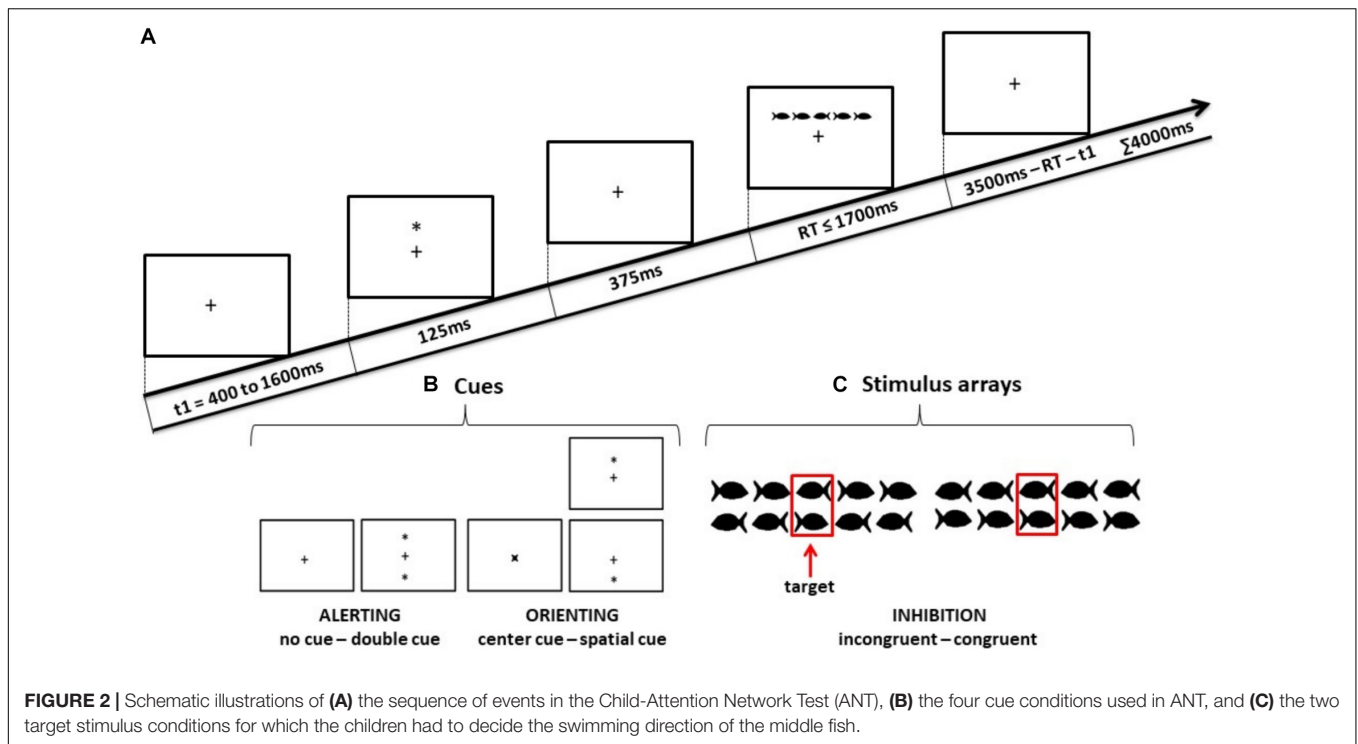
A

+

*
+

+

+

+

t1 = 400 to 1600ms

125ms

375ms

RT ≤ 1700ms

3500ms – RT – t1

∑4000ms

B Cues

C Stimulus arrays

*
+

+

*
+
*

×

+
*

target

ALERTING
no cue – double cue

ORIENTING
center cue – spatial cue

INHIBITION
incongruent – congruent

**FIGURE 2 |** Schematic illustrations of **(A)** the sequence of events in the Child-Attention Network Test (ANT), **(B)** the four cue conditions used in ANT, and **(C)** the two target stimulus conditions for which the children had to decide the swimming direction of the middle fish.